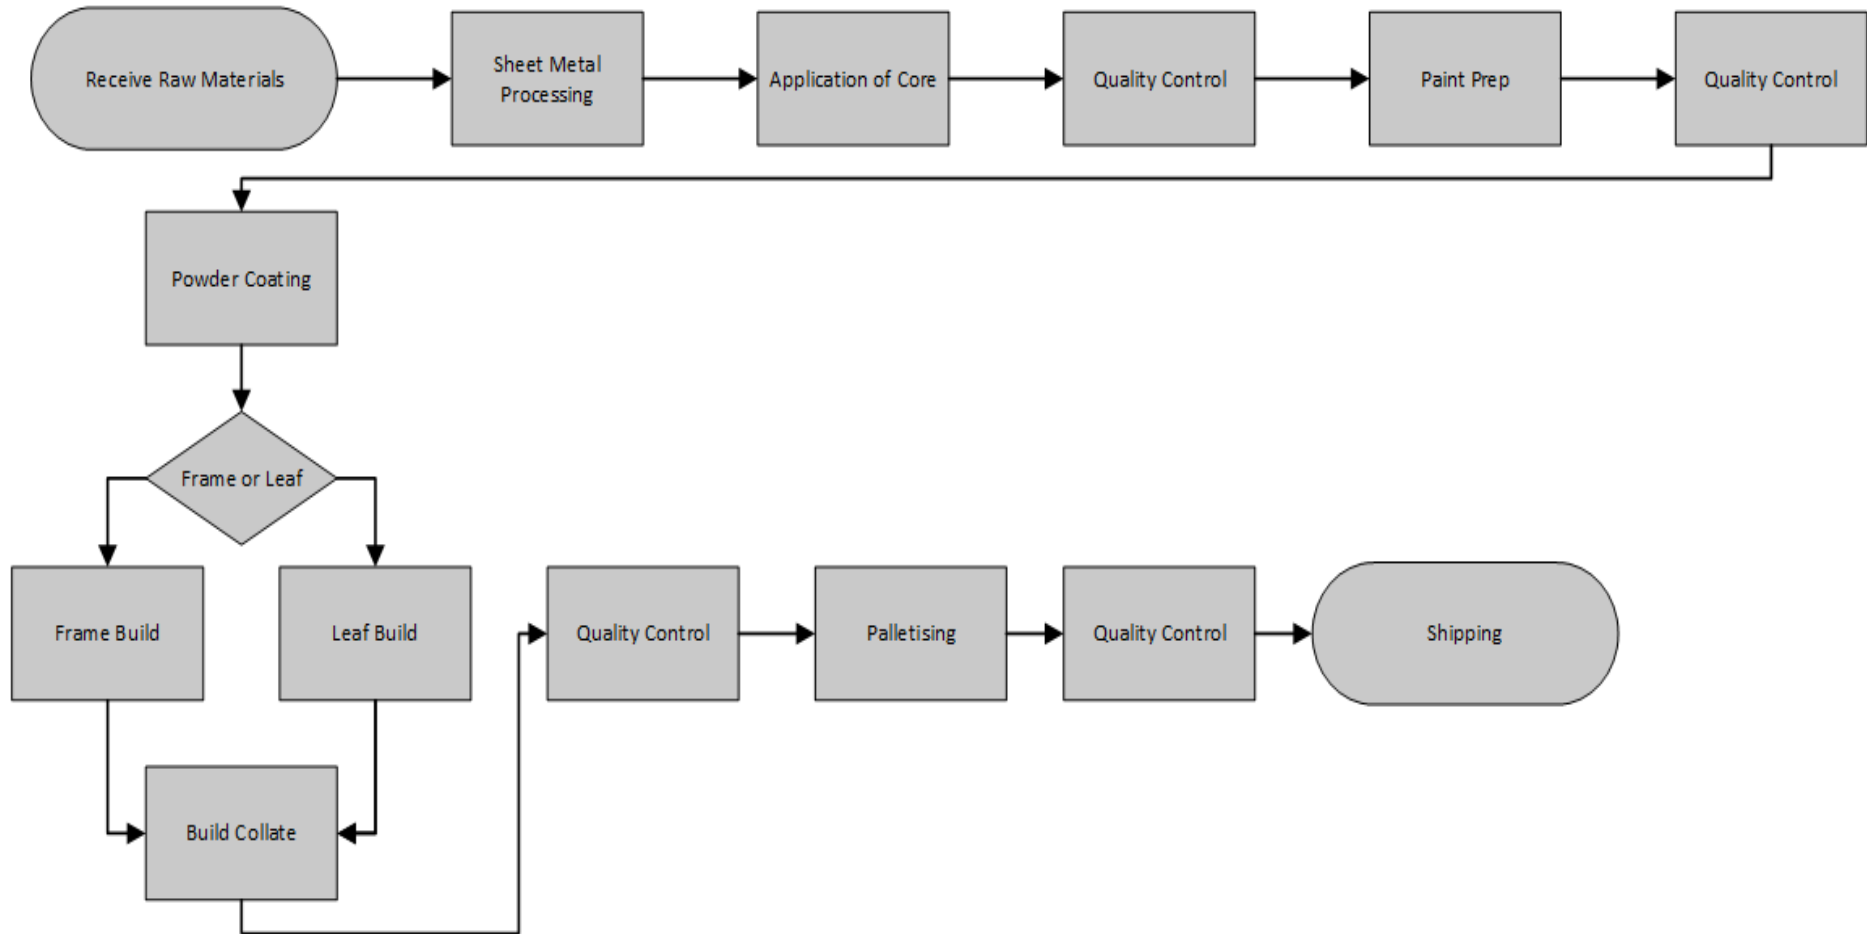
Receive Raw Materials

Sheet Metal Processing

Application of Core

Quality Control

Paint Prep

Quality Control

Powder Coating

Frame or Leaf

Frame Build

Leaf Build

Build Collate

Quality Control

Palletising

Quality Control

Shipping